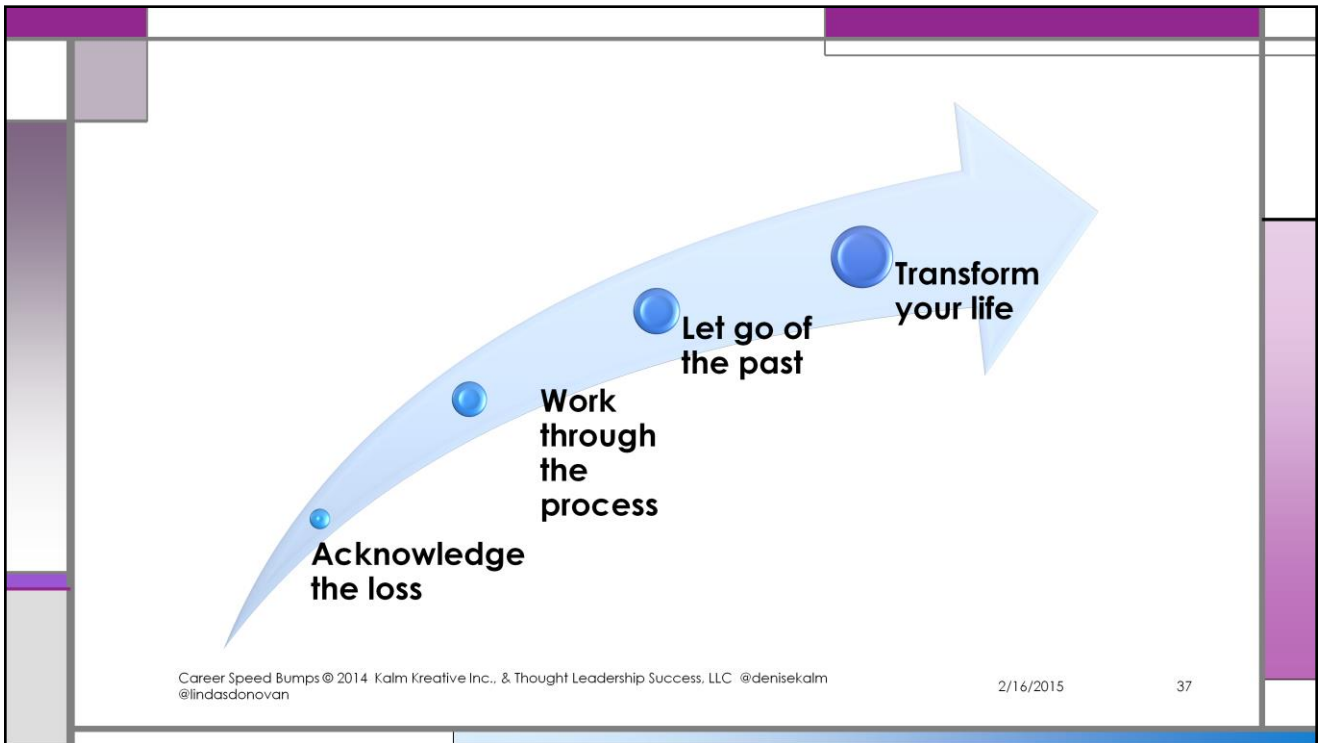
Acknowledge the loss

Work through the process

Let go of the past

Transform your life

Career Speed Bumps © 2014 Kalm Kreative Inc., & Thought Leadership Success, LLC @denisekalm @lindasdonovan

2/16/2015

37